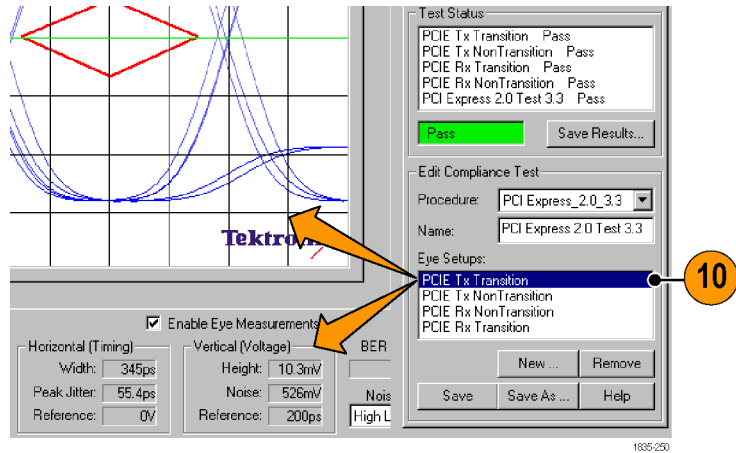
Test Status
PCIE Tx Transition Pass
PCIE Tx NonTransition Pass
PCIE Rx Transition Pass
PCIE Rx NonTransition Pass
PCI Express 2.0 Test 3.3 Pass

Pass

Save Results...

Edit Compliance Test
Procedure: PCI Express_2.0_3.3
Name: PCI Express 2.0 Test 3.3
Eye Setups:
PCIE Tx Transition
PCIE Tx NonTransition
PCIE Rx NonTransition
PCIE Rx Transition

10

New ...
Remove
Save
Save As ...
Help

Tektron

Enable Eye Measurements

Horizontal (Timing)
Width: 345ps
Peak Jitter: 55.4ps
Reference: 0V

Vertical (Voltage)
Height: 10.3mV
Noise: 526mV
Reference: 200ps

BER

Nois
High L

1835-250